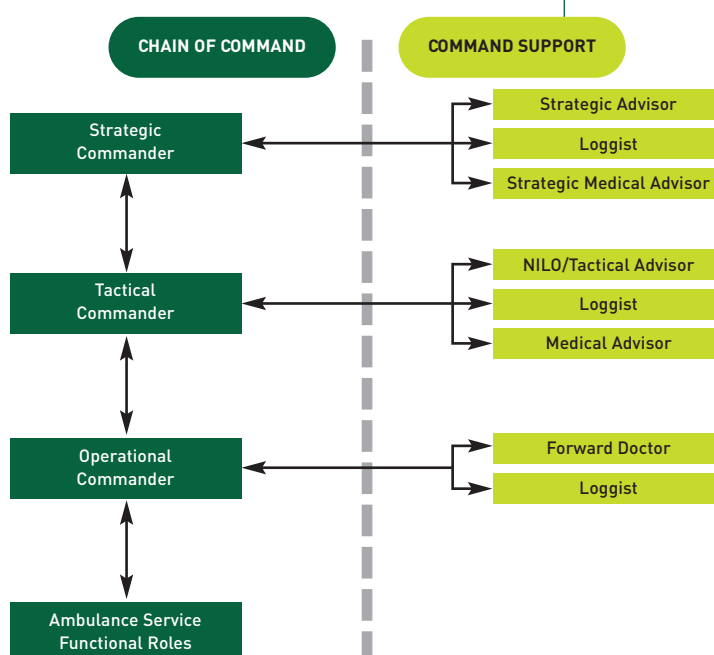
CHAIN OF COMMAND

COMMAND SUPPORT

Strategic Commander

Strategic Advisor

Loggist

Strategic Medical Advisor

Tactical Commander

NILO/Tactical Advisor

Loggist

Medical Advisor

Operational Commander

Forward Doctor

Loggist

Ambulance Service Functional Roles